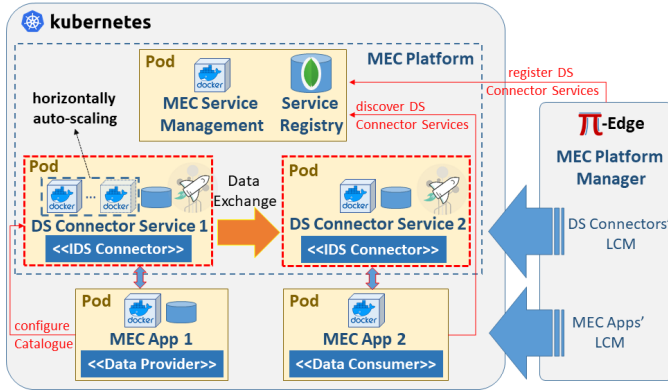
kubernetes

MEC Platform

Pod
MEC Service Management
Service Registry

register DS Connector Services
discover DS Connector Services

horizontally auto-scaling

Pod
...
DS Connector Service 1
<<IDS Connector>>

Data Exchange

Pod
DS Connector Service 2
<<IDS Connector>>

$\pi$-Edge
MEC Platform Manager

DS Connectors' LCM

MEC Apps' LCM

configure Catalogue

Pod
MEC App 1
<<Data Provider>>

Pod
MEC App 2
<<Data Consumer>>